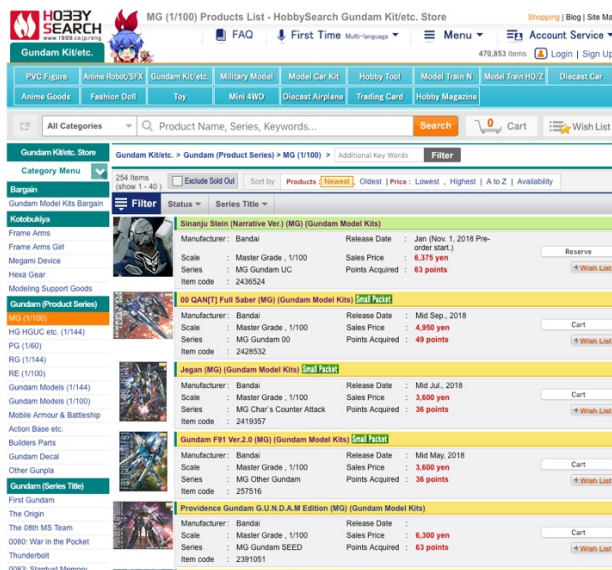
HOBBY SEARCH www.1999.co.jp/eng

MG (1/100) Products List - HobbySearch Gundam Kit/etc. Store

Shopping | Blog | Site M

Gundam Kit/etc.

FAQ First Time Multi-language Menu Account Service

470,853 Items Login | Sign Up

PVC Figure | Anime Robot/SFX | Gundam Kit/etc. | Military Model | Model Car Kit | Hobby Tool | Model Train N | Model Train HO/Z | Diecast Car
Anime Goods | Fashion Doll | Toy | Mini 4WD | Diecast Airplane | Trading Card | Hobby Magazine

All Categories | Product Name, Series, Keywords... | Search | Cart | Wish List

Gundam Kit/etc. Store
Category Menu
Bargain
Gundam Model Kits Bargain
Kotobukiya
Frame Arms
Frame Arms Girl
Megami Device
Hexa Gear
Modeling Support Goods
Gundam (Product Series)
MG (1/100)
HG HGUC etc. (1/144)
PG (1/60)
RG (1/144)
RE (1/100)
Gundam Models (1/144)
Gundam Models (1/100)
Mobile Armour & Battleship
Action Base etc.
Builders Parts
Gundam Decal
Other Gunpla
Gundam (Series Title)
First Gundam
The Origin
The 08th MS Team
0080: War in the Pocket
Thunderbolt
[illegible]

Gundam Kit/etc. > Gundam (Product Series) > MG (1/100) > Additional Key Words Filter

254 Items (show 1 - 40) | Exclude Sold Out | Sort by Products : Newest, Oldest | Price : Lowest, Highest | A to Z | Availability

Filter | Status | Series Title

Sinanju Stein (Narrative Ver.) (MG) (Gundam Model Kits)
Manufacturer : Bandai | Release Date : Jan (Nov. 1, 2018 Pre-order start.)
Scale : Master Grade , 1/100 | Sales Price : 6,375 yen
Series : MG Gundam UC | Points Acquired : 63 points
Item code : 2436524
Reserve | Wish List

00 QAN[T] Full Saber (MG) (Gundam Model Kits) Small Packet
Manufacturer : Bandai | Release Date : Mid Sep., 2018
Scale : Master Grade , 1/100 | Sales Price : 4,950 yen
Series : MG Gundam 00 | Points Acquired : 49 points
Item code : 2428532
Cart | Wish List

Jegan (MG) (Gundam Model Kits) Small Packet
Manufacturer : Bandai | Release Date : Mid Jul., 2018
Scale : Master Grade , 1/100 | Sales Price : 3,600 yen
Series : MG Char's Counter Attack | Points Acquired : 36 points
Item code : 2419357
Cart | Wish List

Gundam F91 Ver.2.0 (MG) (Gundam Model Kits) Small Packet
Manufacturer : Bandai | Release Date : Mid May, 2018
Scale : Master Grade , 1/100 | Sales Price : 3,600 yen
Series : MG Other Gundam | Points Acquired : 36 points
Item code : 257516
Cart | Wish List

Providence Gundam G.U.N.D.A.M Edition (MG) (Gundam Model Kits)
Manufacturer : Bandai | Release Date :
Scale : Master Grade , 1/100 | Sales Price : 6,300 yen
Series : MG Gundam SEED | Points Acquired : 63 points
Item code : 2391051
Cart | Wish List